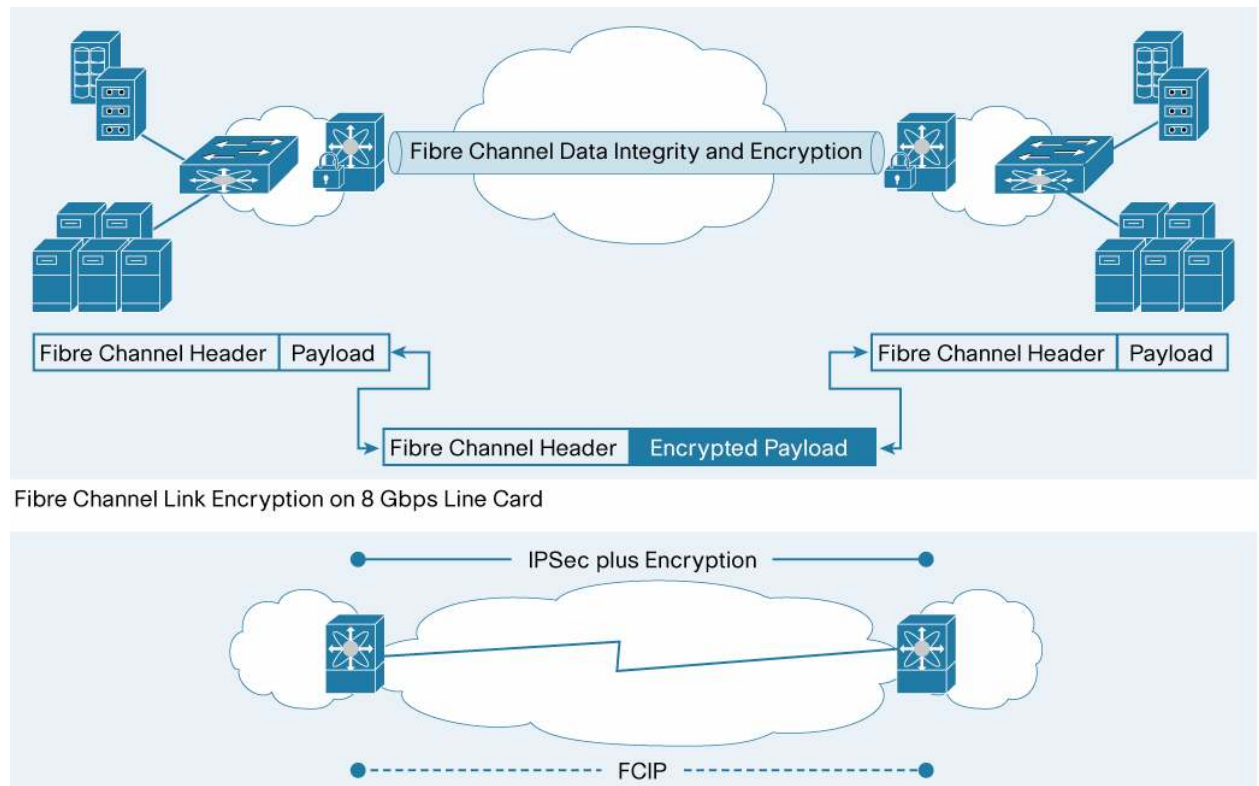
Fibre Channel Data Integrity and Encryption

| Fibre Channel Header | Payload |
|---|---|

| Fibre Channel Header | Payload |
|---|---|

| Fibre Channel Header | Encrypted Payload |
|---|---|

Fibre Channel Link Encryption on 8 Gbps Line Card

IPSec plus Encryption

FCIP